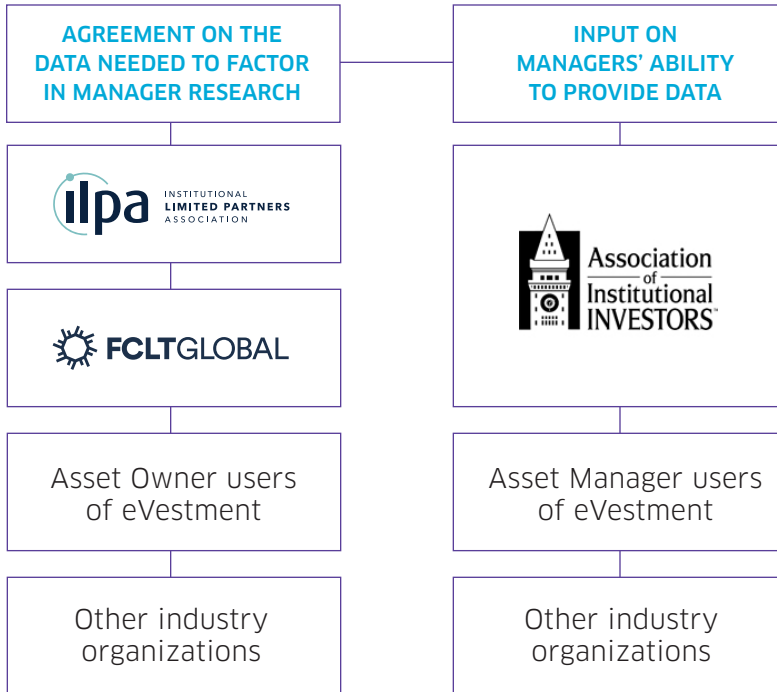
AGREEMENT ON THE DATA NEEDED TO FACTOR IN MANAGER RESEARCH

ilpa INSTITUTIONAL LIMITED PARTNERS ASSOCIATION

FCLTGLOBAL

Asset Owner users of eVestment

Other industry organizations

INPUT ON MANAGERS' ABILITY TO PROVIDE DATA

Association of Institutional INVESTORS™

Asset Manager users of eVestment

Other industry organizations